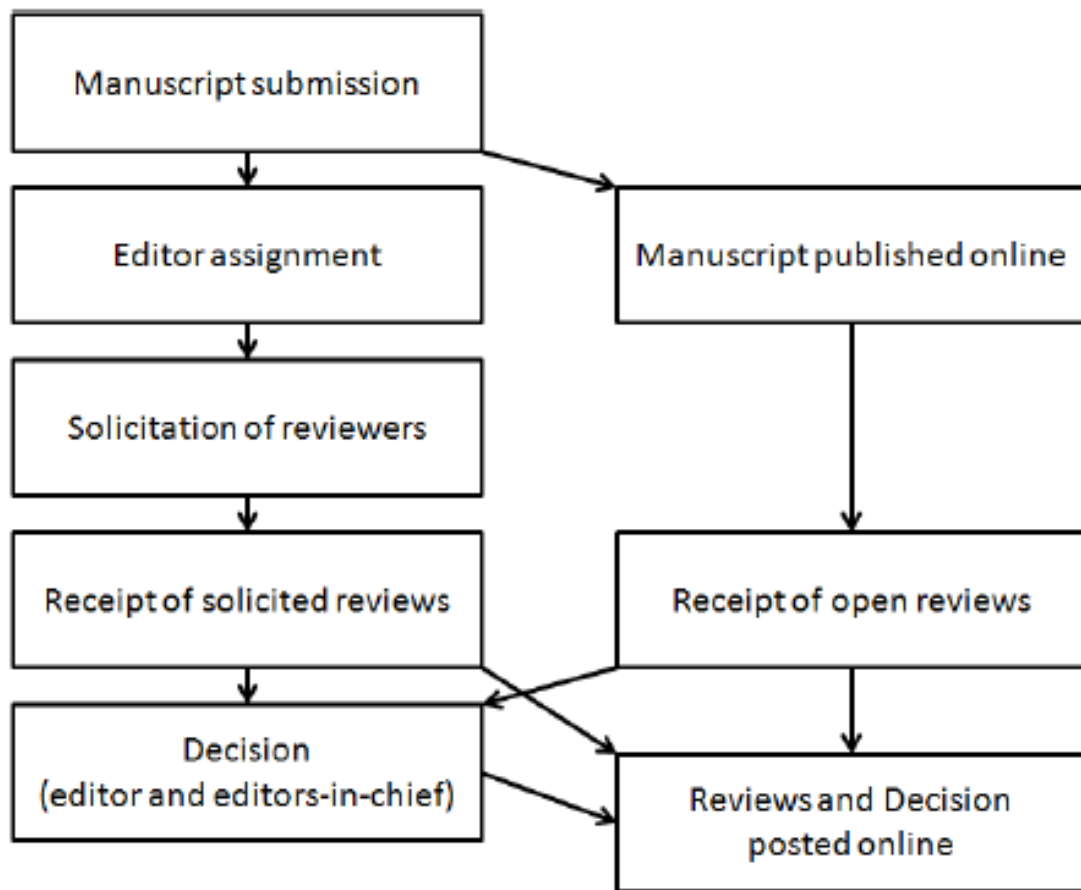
Manuscript submission

Editor assignment

Manuscript published online

Solicitation of reviewers

Receipt of solicited reviews

Receipt of open reviews

Decision
(editor and editors-in-chief)

Reviews and Decision
posted online